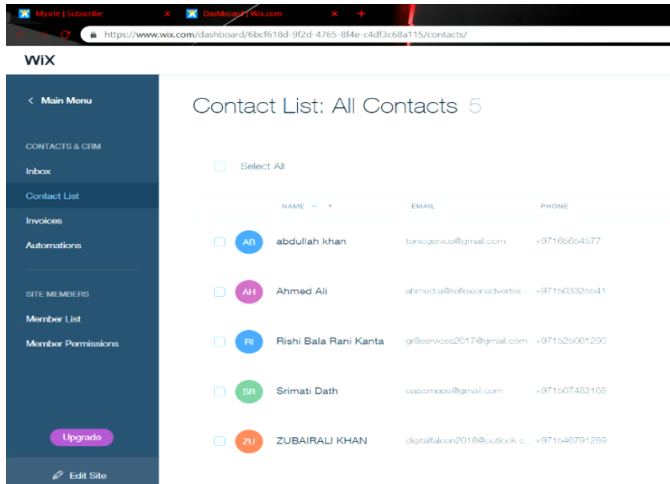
Mysite | Subscribe × Dashboard | Wix.com × +

https://www.wix.com/dashboard/6bcf618d-9f2d-4765-8f4e-c4df3c68a115/contacts/

WiX

< Main Menu

CONTACTS & CRM

Inbox

Contact List

Invoices

Automations

SITE MEMBERS

Member List

Member Permissions

Upgrade

Edit Site

Contact List: All Contacts 5

Select All

| | NAME | EMAIL | PHONE |
|---|---|---|---|
| AB | abdullah khan | tonicgenius@gmail.com | +971565654577 |
| AH | Ahmed Ali | ahmed.ali@reflexionadvertisi... | +971503325641 |
| RI | Rishi Bala Rani Kanta | gr8services2017@gmail.com | +971525061290 |
| SR | Srimati Dath | oasismaps@gmail.com | +971507482168 |
| ZU | ZUBAIRALI KHAN | digitalfalcon2018@outlook.c... | +971546791289 |